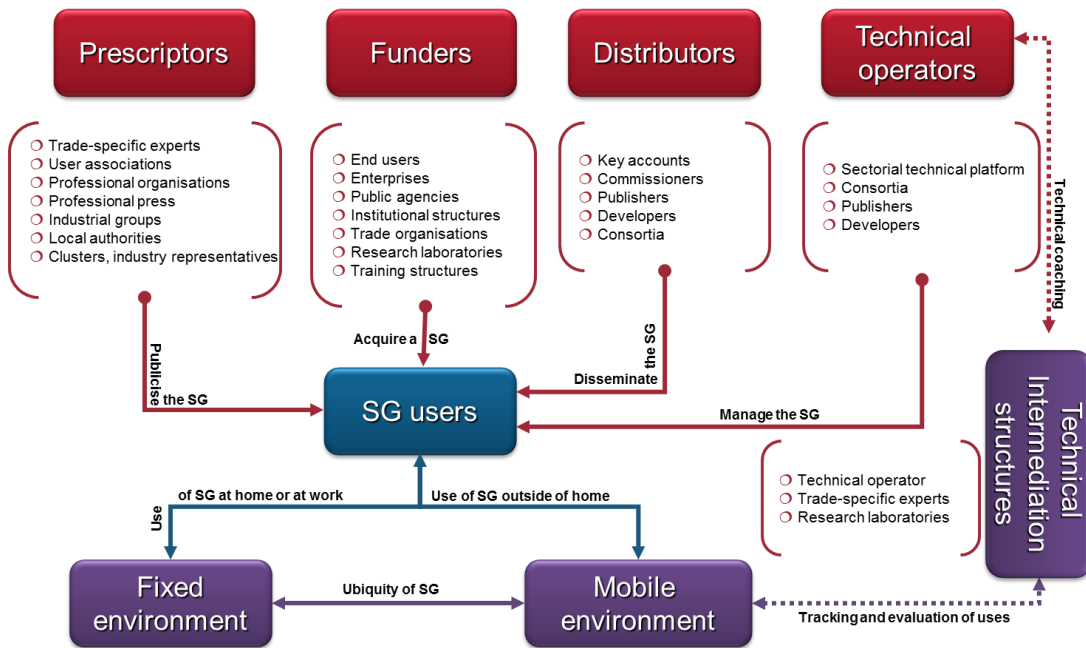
Prescriptors

Funders

Distributors

Technical operators

❍ Trade-specific experts
❍ User associations
❍ Professional organisations
❍ Professional press
❍ Industrial groups
❍ Local authorities
❍ Clusters, industry representatives

❍ End users
❍ Enterprises
❍ Public agencies
❍ Institutional structures
❍ Trade organisations
❍ Research laboratories
❍ Training structures

❍ Key accounts
❍ Commissioners
❍ Publishers
❍ Developers
❍ Consortia

❍ Sectorial technical platform
❍ Consortia
❍ Publishers
❍ Developers

Technical coaching

Publicise the SG

Acquire a SG

Disseminate the SG

SG users

Manage the SG

Technical Intermediation structures

❍ Technical operator
❍ Trade-specific experts
❍ Research laboratories

Use of SG at home or at work

Use of SG outside of home

Fixed environment

Ubiquity of SG

Mobile environment

Tracking and evaluation of uses